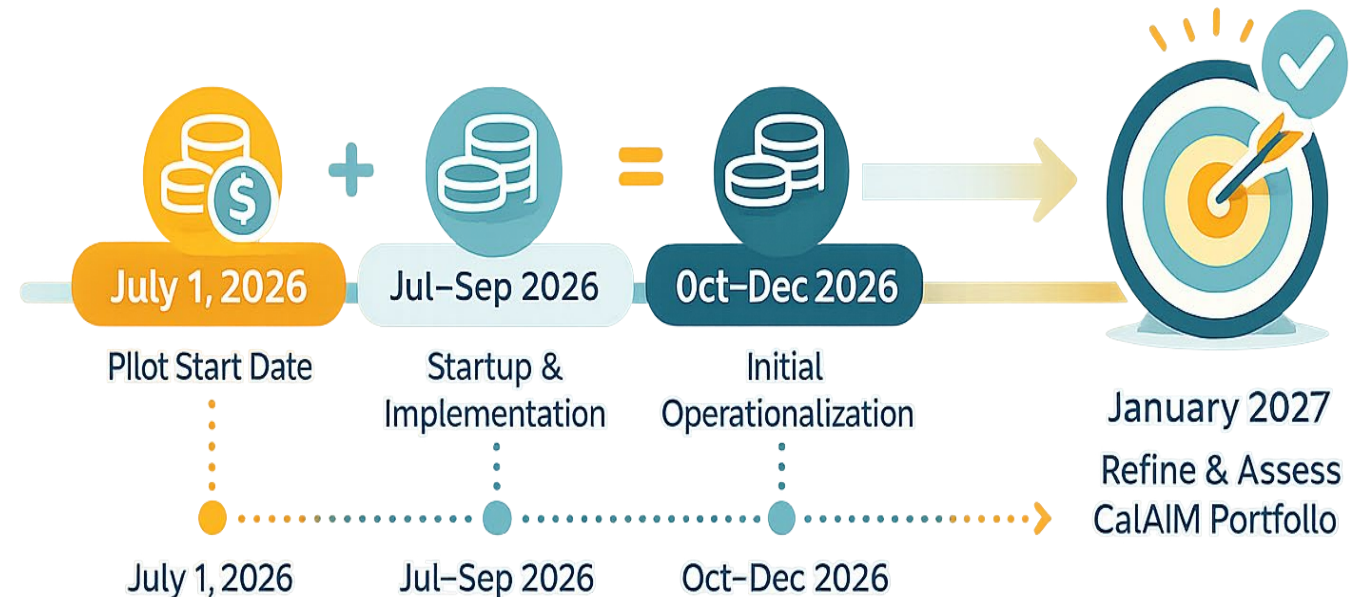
July 1, 2026

Pllot Start Date

Jul–Sep 2026

Startup & Implementation

Oct–Dec 2026

Initial Operationalization

January 2027

Refine & Assess CalAIM Portfollo

July 1, 2026

Jul–Sep 2026

Oct–Dec 2026